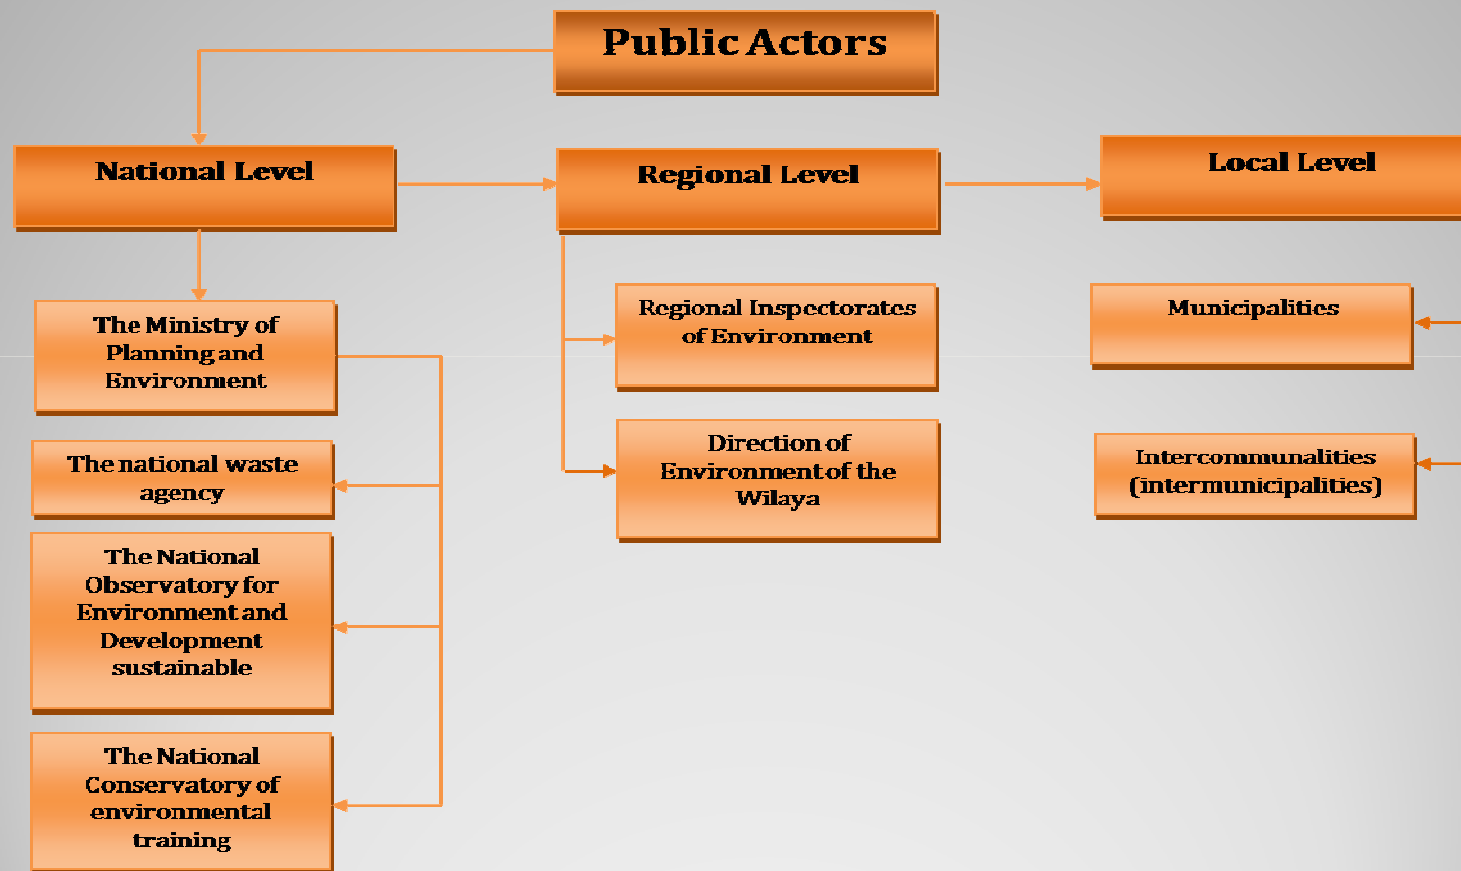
Public Actors

National Level

Regional Level

Local Level

The Ministry of Planning and Environment

The national waste agency

The National Observatory for Environment and Development sustainable

The National Conservatory of environmental training

Regional Inspectorates of Environment

Direction of Environment of the Wilaya

Municipalities

Intercommunalities (intermunicipalities)